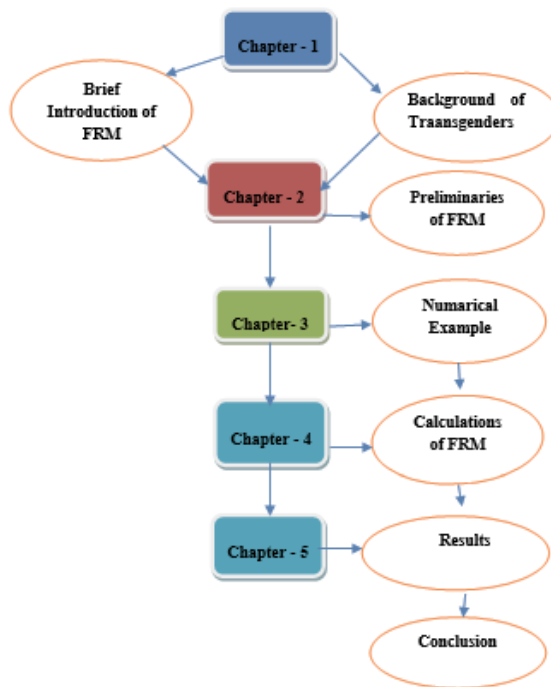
Chapter - 1

Brief Introduction of FRM

Background of Traansgenders

Chapter - 2

Preliminaries of FRM

Chapter- 3

Numarical Example

Chapter - 4

Calculations of FRM

Chapter - 5

Results

Conclusion